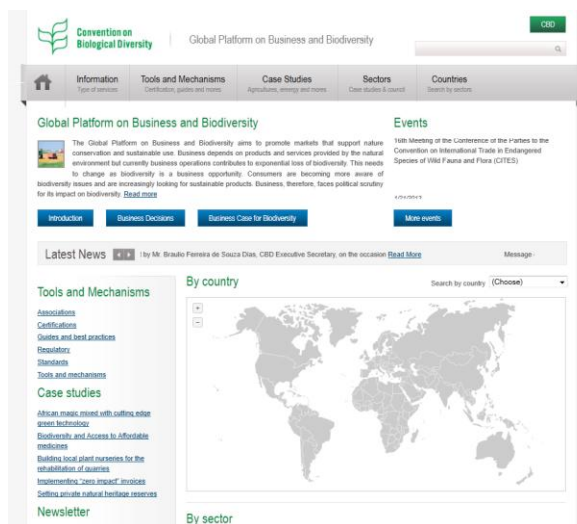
Convention on Biological Diversity

Global Platform on Business and Biodiversity

CBD

Information
Type of services

Tools and Mechanisms
Certification, guides and mores

Case Studies
Agriculture, energy and mores

Sectors
Case studies & council

Countries
Search by sectors

Global Platform on Business and Biodiversity

The Global Platform on Business and Biodiversity aims to promote markets that support nature conservation and sustainable use. Business depends on products and services provided by the natural environment but currently business operations contributes to exponential loss of biodiversity. This needs to change as biodiversity is a business opportunity. Consumers are becoming more aware of biodiversity issues and are increasingly looking for sustainable products. Business, therefore, faces political scrutiny for its impact on biodiversity. Read more

Introduction

Business Decisions

Business Case for Biodiversity

Events

16th Meeting of the Conference of the Parties to the Convention on International Trade in Endangered Species of Wild Fauna and Flora (CITES)

1/2/2013

More events

Latest News

by Mr. Braulio Ferreira de Souza Dias, CBD Executive Secretary, on the occasion Read More

Message

Tools and Mechanisms

Associations
Certifications
Guides and best practices
Regulatory
Standards
Tools and mechanisms

Case studies

African magic mixed with cutting edge green technology
Biodiversity and Access to Affordable medicines
Building local plant nurseries for the rehabilitation of quarries
Implementing "zero impact" invoices
Setting private natural heritage reserves

Newsletter

By country

Search by country (Choose)

+
−

By sector